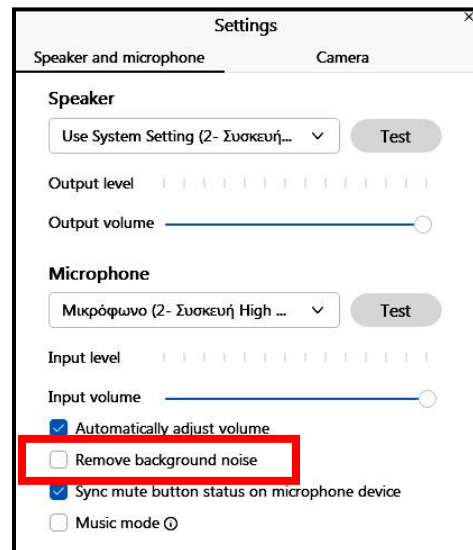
Settings

Speaker and microphone

Camera

Speaker

Use System Setting (2- Συσκευή...

Test

Output level

Output volume

Microphone

Μικρόφωνο (2- Συσκευή High ...

Test

Input level

Input volume

Automatically adjust volume

Remove background noise

Sync mute button status on microphone device

Music mode